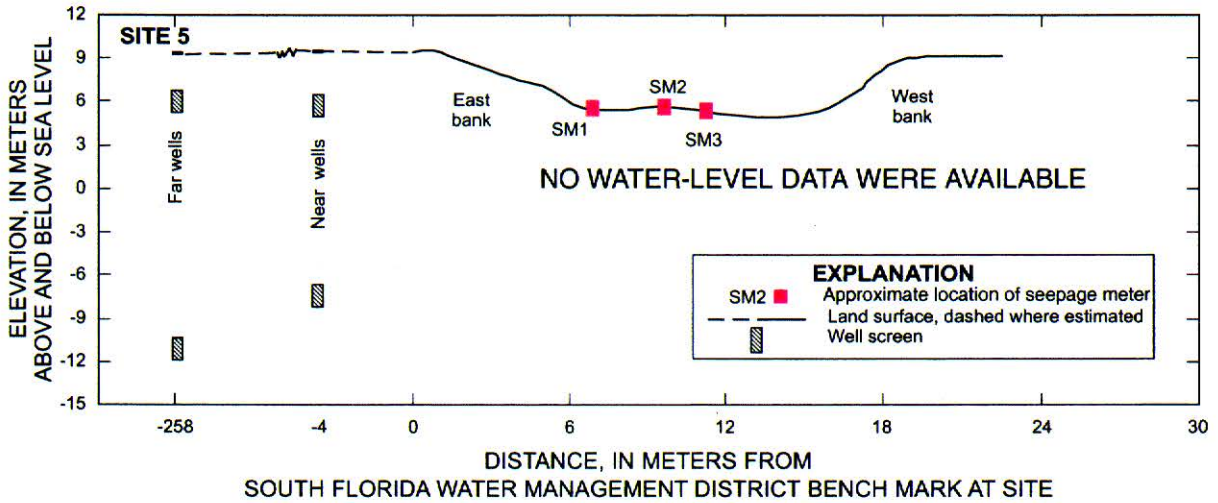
SITE 5

ELEVATION, IN METERS ABOVE AND BELOW SEA LEVEL

12
9
6
3
0
-3
-6
-9
-12
-15

Far wells

Near wells

East bank

SM1

SM2

SM3

West bank

NO WATER-LEVEL DATA WERE AVAILABLE

EXPLANATION

SM2 Approximate location of seepage meter

Land surface, dashed where estimated

Well screen

-258
-4
0
6
12
18
24
30

DISTANCE, IN METERS FROM SOUTH FLORIDA WATER MANAGEMENT DISTRICT BENCH MARK AT SITE